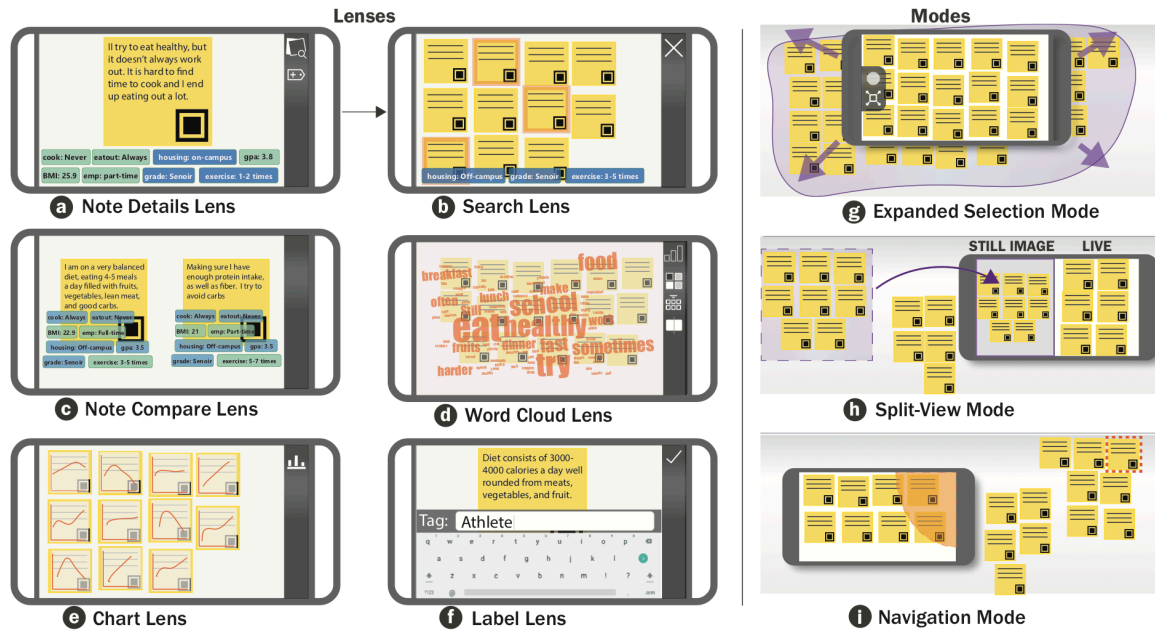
Lenses

Il try to eat healthy, but it doesn't always work out. It is hard to find time to cook and I end up eating out a lot.

cook: Never
eatout: Always
housing: on-campus
gpa: 3.8
BMI: 25.9
emp: part-time
grade: Senoir
exercise: 1-2 times

a Note Details Lens

housing: Off-campus
grade: Senoir
exercise: 3-5 times

b Search Lens

I am on a very balanced diet, eating 4-5 meals a day filled with fruits, vegetables, lean meat, and good carbs.

cook: Always
eatout: Never
BMI: 22.9
emp: Full-time
housing: Off-campus
gpa: 3.5
grade: Senoir
exercise: 3-5 times

Making sure I have enough protein intake, as well as fiber. I try to avoid carbs

cook: Always
eatout: Never
BMI: 21
emp: Part-time
housing: Off-campus
gpa: 3.5
grade: Senoir
exercise: 5-7 times

c Note Compare Lens

food
breakfast
make
school
often
lunch
eat
healthy
fruits
dinner
fast
sometimes
harder
try

d Word Cloud Lens

e Chart Lens

Diet consists of 3000-4000 calories a day well rounded from meats, vegetables, and fruit.

Tag: Athlete

q w e r t y u i o p
a s d f g h j k l
z x c v b n m

f Label Lens

Modes

g Expanded Selection Mode

STILL IMAGE
LIVE

h Split-View Mode

i Navigation Mode